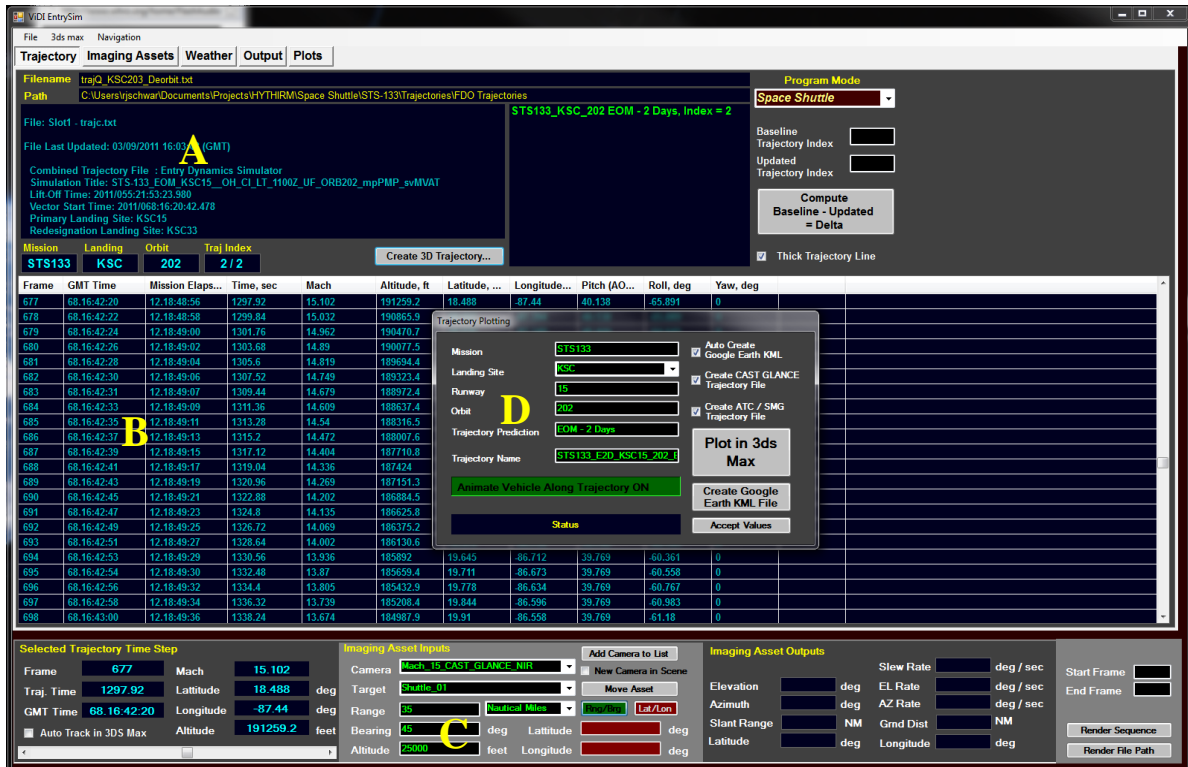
ViDI EntrySim

File 3ds max Navigation

Trajectory Imaging Assets Weather Output Plots

Filename trajQ_KSC203_Deorbit.txt

Path C:\Users\rjschwar\Documents\Projects\HYTHIRM\Space Shuttle\STS-133\Trajectories\FDO Trajectories

Program Mode

Space Shuttle

File: Slot1 - trajc.txt

File Last Updated: 03/09/2011 16:03:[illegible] (GMT)

A

Combined Trajectory File : Entry Dynamics Simulator
Simulation Title: STS-133_EOM_KSC15__OH_CI_LT_1100Z_UF_ORB202_mpPMP_svMVAT
Lift-Off Time: 2011/055:21:53:23.980
Vector Start Time: 2011/068:16:20:42.478
Primary Landing Site: KSC15
Redesignation Landing Site: KSC33

STS133_KSC_202 EOM - 2 Days, Index = 2

Baseline Trajectory Index

Updated Trajectory Index

Compute Baseline - Updated = Delta

Thick Trajectory Line

Mission STS133
Landing KSC
Orbit 202
Traj Index 2 / 2

Create 3D Trajectory...

| Frame | GMT Time | Mission Elaps... | Time, sec | Mach | Altitude, ft | Latitude, ... | Longitude... | Pitch (AO... | Roll, deg | Yaw, deg |
|---|---|---|---|---|---|---|---|---|---|---|
| 677 | 68.16:42:20 | 12.18:48:56 | 1297.92 | 15.102 | 191259.2 | 18.488 | -87.44 | 40.138 | -65.891 | 0 |
| 678 | 68.16:42:22 | 12.18:48:58 | 1299.84 | 15.032 | 190865.9 | | | | | |
| 679 | 68.16:42:24 | 12.18:49:00 | 1301.76 | 14.962 | 190470.7 | | | | | |
| 680 | 68.16:42:26 | 12.18:49:02 | 1303.68 | 14.89 | 190077.5 | | | | | |
| 681 | 68.16:42:28 | 12.18:49:04 | 1305.6 | 14.819 | 189694.4 | | | | | |
| 682 | 68.16:42:30 | 12.18:49:06 | 1307.52 | 14.749 | 189323.4 | | | | | |
| 683 | 68.16:42:31 | 12.18:49:07 | 1309.44 | 14.679 | 188972.4 | | | | | |
| 684 | 68.16:42:33 | 12.18:49:09 | 1311.36 | 14.609 | 188637.4 | | | | | |
| 685 | 68.16:42:35 | 12.18:49:11 | 1313.28 | 14.54 | 188316.5 | | | | | |
| 686 | 68.16:42:37 | 12.18:49:13 | 1315.2 | 14.472 | 188007.6 | | | | | |
| 687 | 68.16:42:39 | 12.18:49:15 | 1317.12 | 14.404 | 187710.8 | | | | | |
| 688 | 68.16:42:41 | 12.18:49:17 | 1319.04 | 14.336 | 187424 | | | | | |
| 689 | 68.16:42:43 | 12.18:49:19 | 1320.96 | 14.269 | 187151.3 | | | | | |
| 690 | 68.16:42:45 | 12.18:49:21 | 1322.88 | 14.202 | 186884.5 | | | | | |
| 691 | 68.16:42:47 | 12.18:49:23 | 1324.8 | 14.135 | 186625.8 | | | | | |
| 692 | 68.16:42:49 | 12.18:49:25 | 1326.72 | 14.069 | 186375.2 | | | | | |
| 693 | 68.16:42:51 | 12.18:49:27 | 1328.64 | 14.002 | 186130.6 | | | | | |
| 694 | 68.16:42:53 | 12.18:49:29 | 1330.56 | 13.936 | 185892 | 19.645 | -86.712 | 39.769 | -60.361 | 0 |
| 695 | 68.16:42:54 | 12.18:49:30 | 1332.48 | 13.87 | 185659.4 | 19.711 | -86.673 | 39.769 | -60.558 | 0 |
| 696 | 68.16:42:56 | 12.18:49:32 | 1334.4 | 13.805 | 185432.9 | 19.778 | -86.634 | 39.769 | -60.767 | 0 |
| 697 | 68.16:42:58 | 12.18:49:34 | 1336.32 | 13.739 | 185208.4 | 19.844 | -86.596 | 39.769 | -60.983 | 0 |
| 698 | 68.16:43:00 | 12.18:49:36 | 1338.24 | 13.674 | 184987.9 | 19.91 | -86.558 | 39.769 | -61.18 | 0 |

B

Trajectory Plotting

Mission STS133
Landing Site KSC
Runway 15
Orbit 202
Trajectory Prediction EOM - 2 Days
Trajectory Name STS133_E2D_KSC15_202_E

D

Auto Create Google Earth KML
Create CAST GLANCE Trajectory File
Create ATC / SMG Trajectory File

Plot in 3ds Max

Animate Vehicle Along Trajectory ON

Create Google Earth KML File

Status

Accept Values

Selected Trajectory Time Step
Frame 677
Traj. Time 1297.92
GMT Time 68.16:42:20
Mach 15.102
Lattitude 18.488 deg
Longitude -87.44 deg
Altitude 191259.2 feet
Auto Track in 3DS Max

Imaging Asset Inputs
Camera Mach_15_CAST_GLANCE_NIR
Target Shuttle_01
Range 35 Nautical Miles
Bearing 45 deg
Altitude 25000 feet
Add Camera to List
New Camera in Scene
Move Asset
Rng/Brg Lat/Lon
Latitude deg
Longitude deg

C

Imaging Asset Outputs
Elevation deg
Azimuth deg
Slant Range NM
Latitude deg
Slew Rate deg / sec
EL Rate deg / sec
AZ Rate deg / sec
Grnd Dist NM
Longitude deg

Start Frame
End Frame
Render Sequence
Render File Path